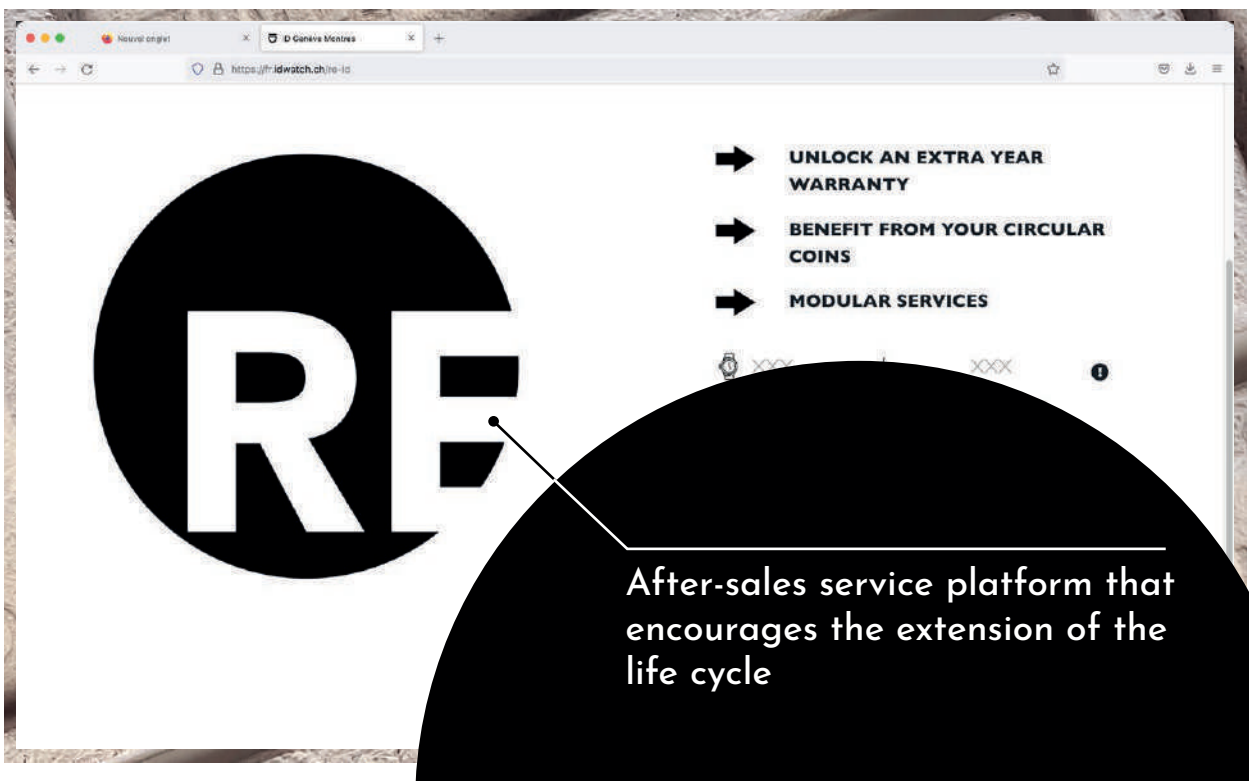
Nouvel onglet
ID Genève Montres
https://fr.idwatch.ch/re-id

RE

UNLOCK AN EXTRA YEAR WARRANTY

BENEFIT FROM YOUR CIRCULAR COINS

MODULAR SERVICES

XXX XXX

After-sales service platform that encourages the extension of the life cycle